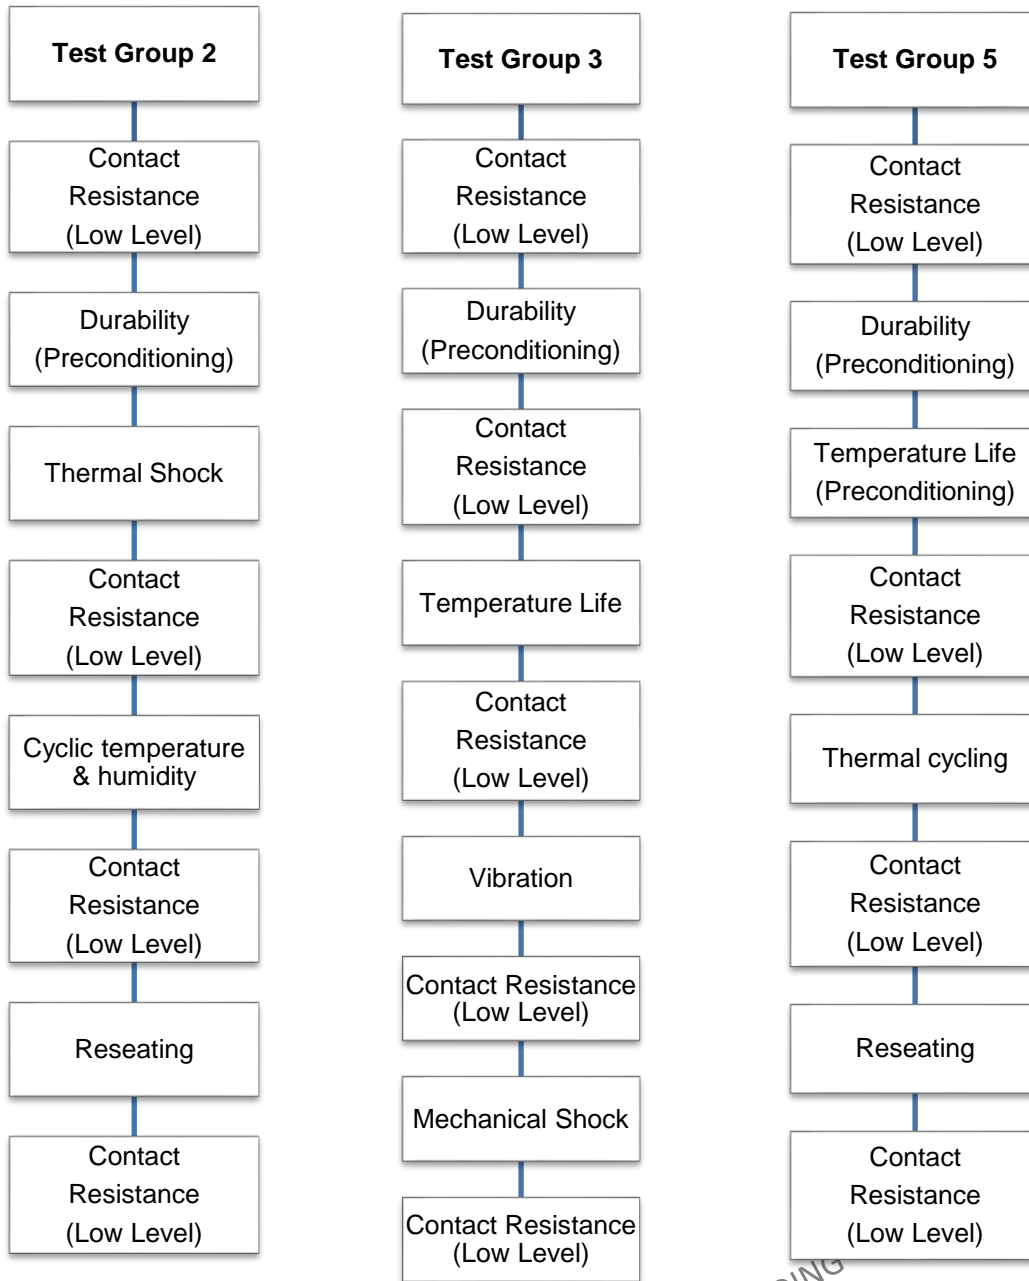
Test Group 2

Contact Resistance (Low Level)

Durability (Preconditioning)

Thermal Shock

Contact Resistance (Low Level)

Cyclic temperature & humidity

Contact Resistance (Low Level)

Reseating

Contact Resistance (Low Level)

Test Group 3

Contact Resistance (Low Level)

Durability (Preconditioning)

Contact Resistance (Low Level)

Temperature Life

Contact Resistance (Low Level)

Vibration

Contact Resistance (Low Level)

Mechanical Shock

Contact Resistance (Low Level)

Test Group 5

Contact Resistance (Low Level)

Durability (Preconditioning)

Temperature Life (Preconditioning)

Contact Resistance (Low Level)

Thermal cycling

Contact Resistance (Low Level)

Reseating

Contact Resistance (Low Level)

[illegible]ING